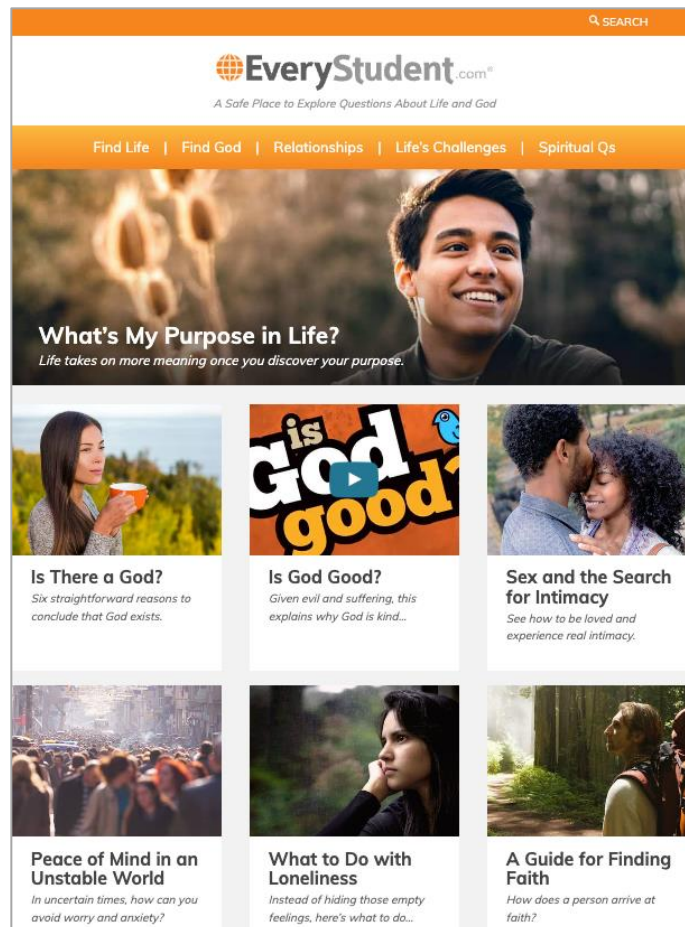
SEARCH

EveryStudent.com®

A Safe Place to Explore Questions About Life and God

Find Life | Find God | Relationships | Life's Challenges | Spiritual Qs

What's My Purpose in Life?
Life takes on more meaning once you discover your purpose.

is God good?

Is There a God?
Six straightforward reasons to conclude that God exists.

Is God Good?
Given evil and suffering, this explains why God is kind...

Sex and the Search for Intimacy
See how to be loved and experience real intimacy.

Peace of Mind in an Unstable World
In uncertain times, how can you avoid worry and anxiety?

What to Do with Loneliness
Instead of hiding those empty feelings, here's what to do...

A Guide for Finding Faith
How does a person arrive at faith?